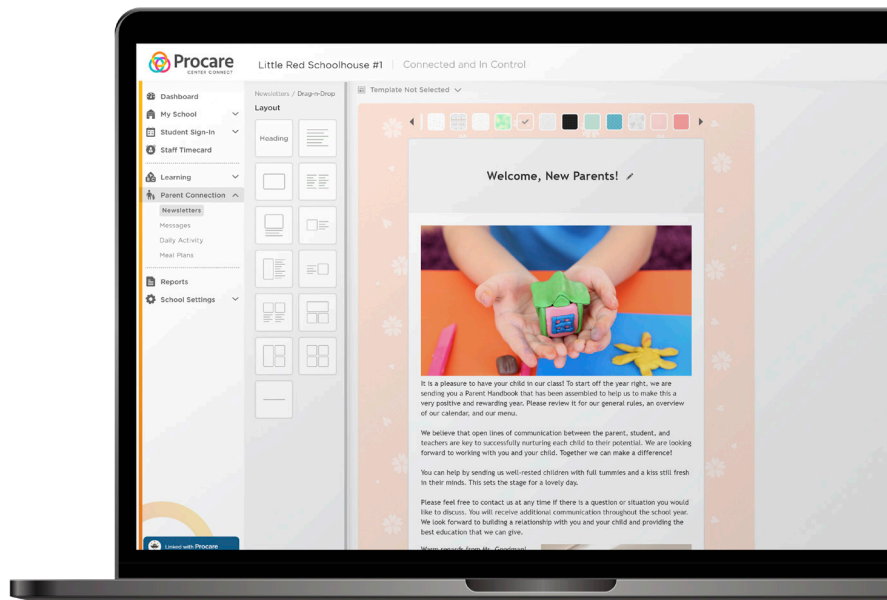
Procare
CENTER CONNECT

Little Red Schoolhouse #1 | Connected and In Control

Dashboard
My School
Student Sign-In
Staff Timecard
Learning
Parent Connection
Newsletters
Messages
Daily Activity
Meal Plans
Reports
School Settings

Linked with Procare

Newsletters / Drag-n-Drop
Layout
Heading

Template Not Selected

Welcome, New Parents!

It is a pleasure to have your child in our class! To start off the year right, we are sending you a Parent Handbook that has been assembled to help us to make this a very positive and rewarding year. Please review it for our general rules, an overview of our calendar, and our menu.

We believe that open lines of communication between the parent, student, and teachers are key to successfully nurturing each child to their potential. We are looking forward to working with you and your child. Together we can make a difference!

You can help by sending us well-rested children with full tummies and a kiss still fresh in their minds. This sets the stage for a lovely day.

Please feel free to contact us at any time if there is a question or situation you would like to discuss. You will receive additional communication throughout the school year. We look forward to building a relationship with you and your child and providing the best education that we can give.

Warm regards from Ms. Goodman!